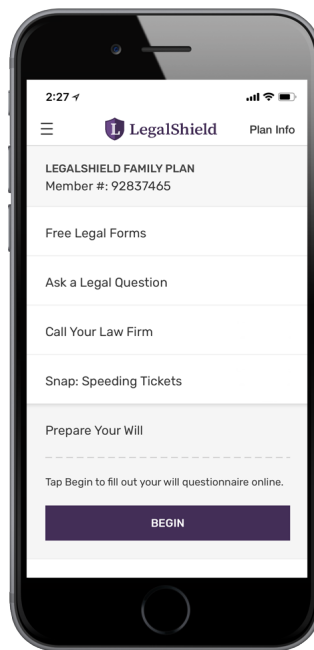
2:27

LegalShield

Plan Info

LEGALSHIELD FAMILY PLAN
Member #: 92837465

Free Legal Forms

Ask a Legal Question

Call Your Law Firm

Snap: Speeding Tickets

Prepare Your Will

Tap Begin to fill out your will questionnaire online.

BEGIN